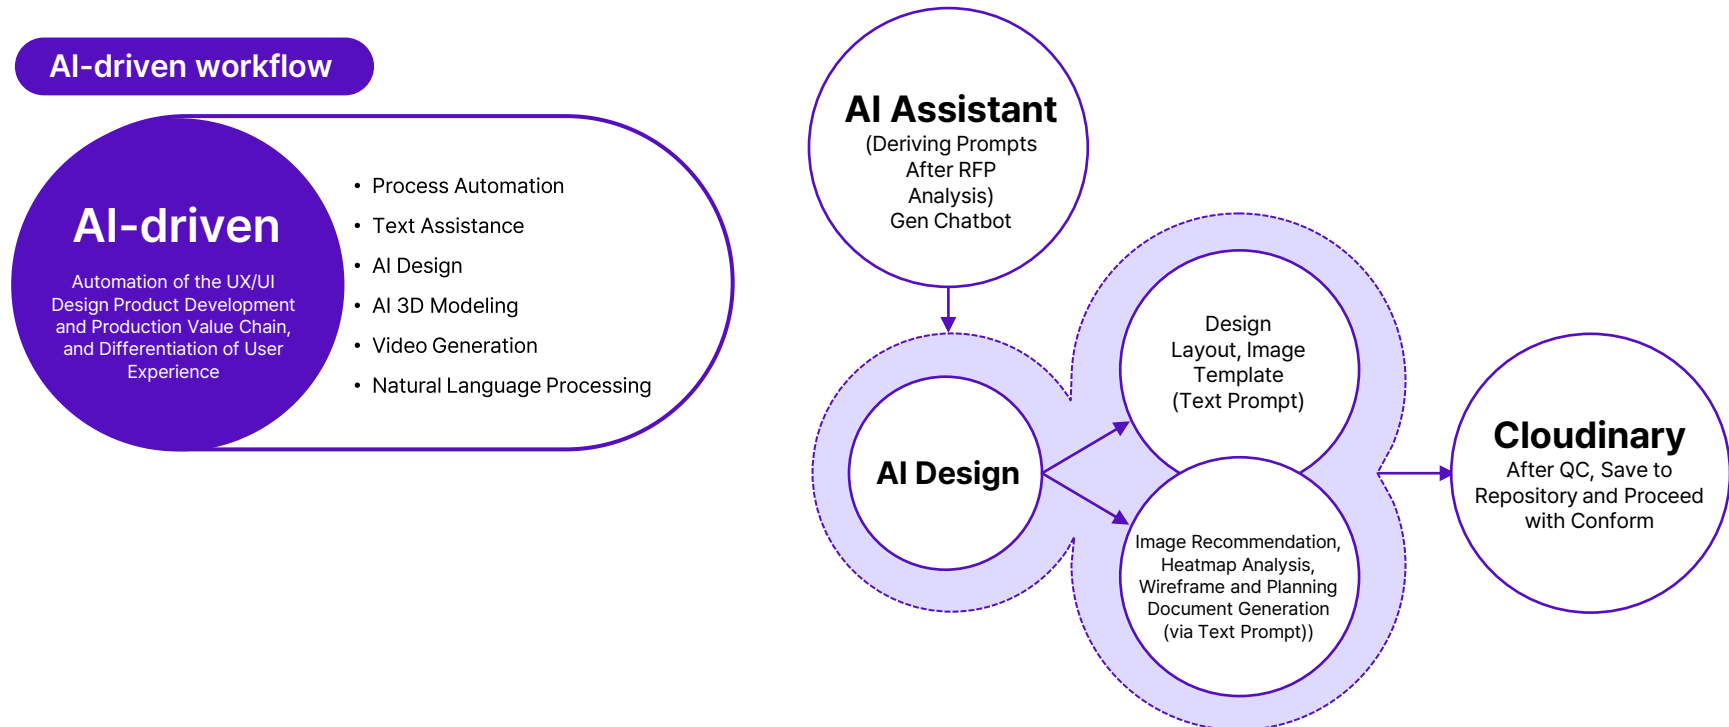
AI-driven workflow

AI-driven

Automation of the UX/UI Design Product Development and Production Value Chain, and Differentiation of User Experience

- Process Automation
- Text Assistance
- AI Design
- AI 3D Modeling
- Video Generation
- Natural Language Processing

AI Assistant
(Deriving Prompts After RFP Analysis)
Gen Chatbot

AI Design

Design Layout, Image Template (Text Prompt)

Image Recommendation, Heatmap Analysis, Wireframe and Planning Document Generation (via Text Prompt))

Cloudinary
After QC, Save to Repository and Proceed with Conform